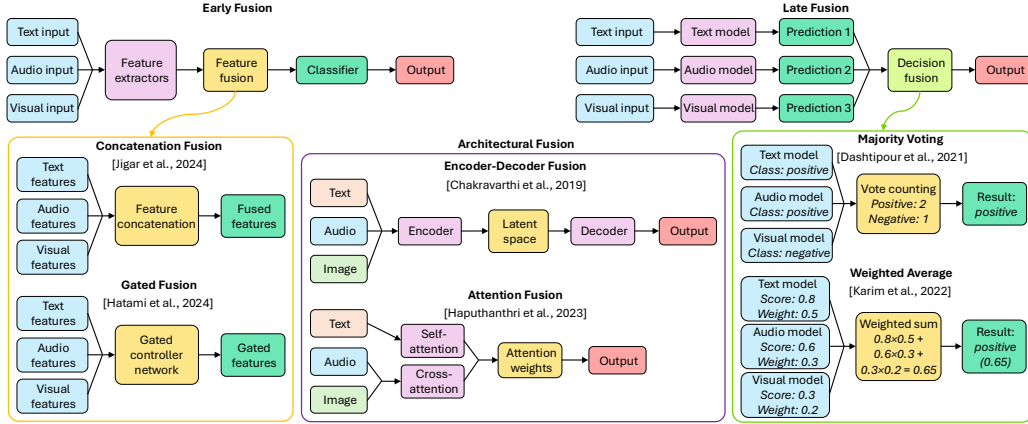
Early Fusion

Text input
Audio input
Visual input
Feature extractors
Feature fusion
Classifier
Output

Late Fusion

Text input
Audio input
Visual input
Text model
Audio model
Visual model
Prediction 1
Prediction 2
Prediction 3
Decision fusion
Output

Concatenation Fusion
[Jigar et al., 2024]
Text features
Audio features
Visual features
Feature concatenation
Fused features

Gated Fusion
[Hatami et al., 2024]
Text features
Audio features
Visual features
Gated controller network
Gated features

Architectural Fusion

Encoder-Decoder Fusion
[Chakravarthi et al., 2019]
Text
Audio
Image
Encoder
Latent space
Decoder
Output

Attention Fusion
[Haputhanthri et al., 2023]
Text
Audio
Image
Self-attention
Cross-attention
Attention weights
Output

Majority Voting
[Dashtipour et al., 2021]
Text model
Class: positive
Audio model
Class: positive
Visual model
Class: negative
Vote counting
Positive: 2
Negative: 1
Result: positive

Weighted Average
[Karim et al., 2022]
Text model
Score: 0.8
Weight: 0.5
Audio model
Score: 0.6
Weight: 0.3
Visual model
Score: 0.3
Weight: 0.2
Weighted sum
$0.8\times0.5$ +
$0.6\times0.3$ +
$0.3\times0.2 = 0.65$
Result: positive (0.65)